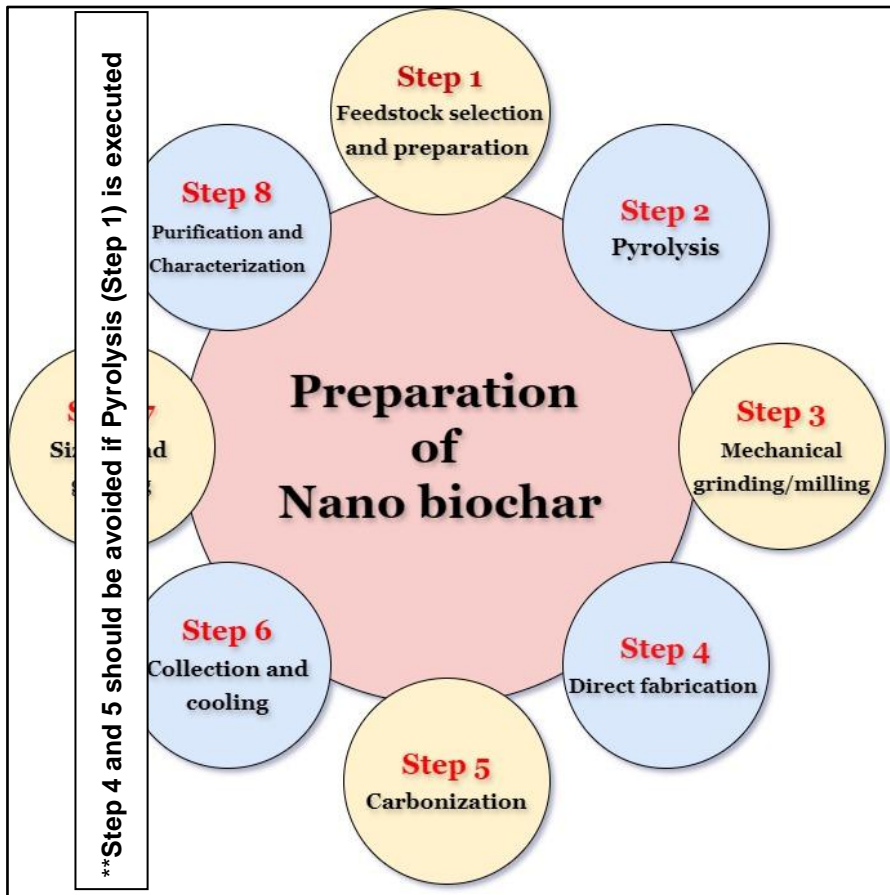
**Step 4 and 5 should be avoided if Pyrolysis (Step 1) is executed

Step 1
Feedstock selection and preparation

Step 2
Pyrolysis

Step 3
Mechanical grinding/milling

Step 4
Direct fabrication

Step 5
Carbonization

Step 6
Collection and cooling

S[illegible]7
Siz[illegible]nd
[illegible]g

Step 8
Purification and Characterization

Preparation of Nano biochar